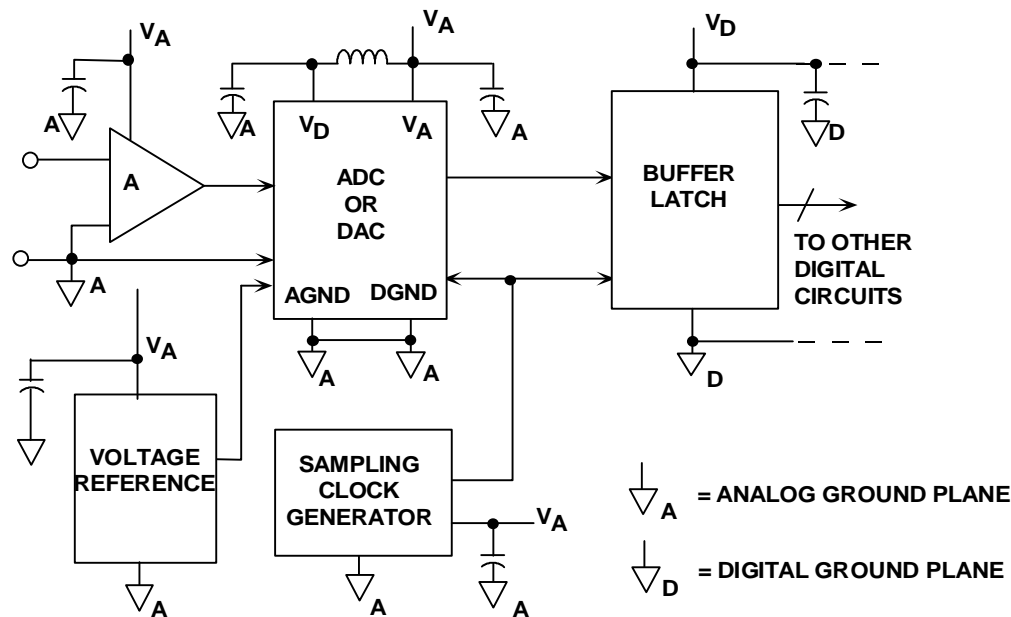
$V_A$

A

A

A

$V_A$

A

A

$V_D$

$V_A$

ADC OR DAC

AGND

DGND

A

A

$V_D$

D

BUFFER LATCH

TO OTHER DIGITAL CIRCUITS

D

$V_A$

VOLTAGE REFERENCE

A

SAMPLING CLOCK GENERATOR

$V_A$

A

A

A = ANALOG GROUND PLANE

D = DIGITAL GROUND PLANE